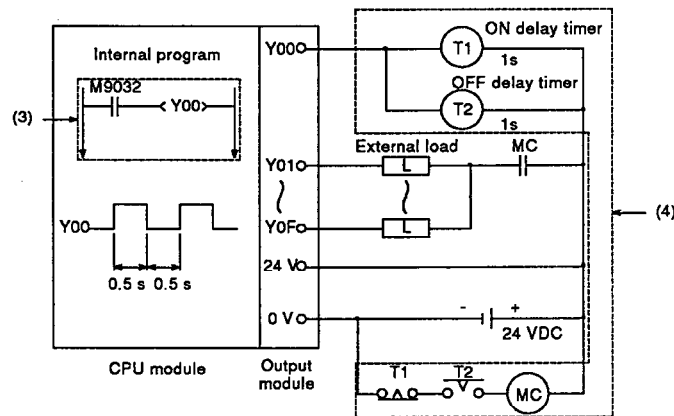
Internal program

M9032

Y00

(3)

Y00

0.5 s

0.5 s

CPU module

Y00

Y01

Y0F

24 V

0 V

Output module

T1

ON delay timer

1s

OFF delay timer

T2

1s

External load

L

L

MC

(4)

-

+

24 VDC

T1

T2

MC